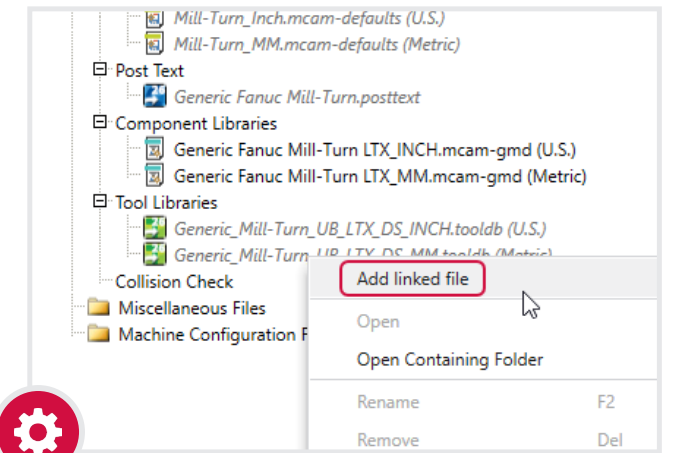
Mill-Turn_Inch.mcam-defaults (U.S.)
Mill-Turn_MM.mcam-defaults (Metric)
Post Text
Generic Fanuc Mill-Turn.posttext
Component Libraries
Generic Fanuc Mill-Turn LTX_INCH.mcam-gmd (U.S.)
Generic Fanuc Mill-Turn LTX_MM.mcam-gmd (Metric)
Tool Libraries
Generic_Mill-Turn_UB_LTX_DS_INCH.tooldb (U.S.)
Generic_Mill-Turn_UB_LTX_DS_MM.tooldb (Metric)
Collision Check
Miscellaneous Files
Machine Configuration F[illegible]

Add linked file
Open
Open Containing Folder
Rename F2
Remove Del